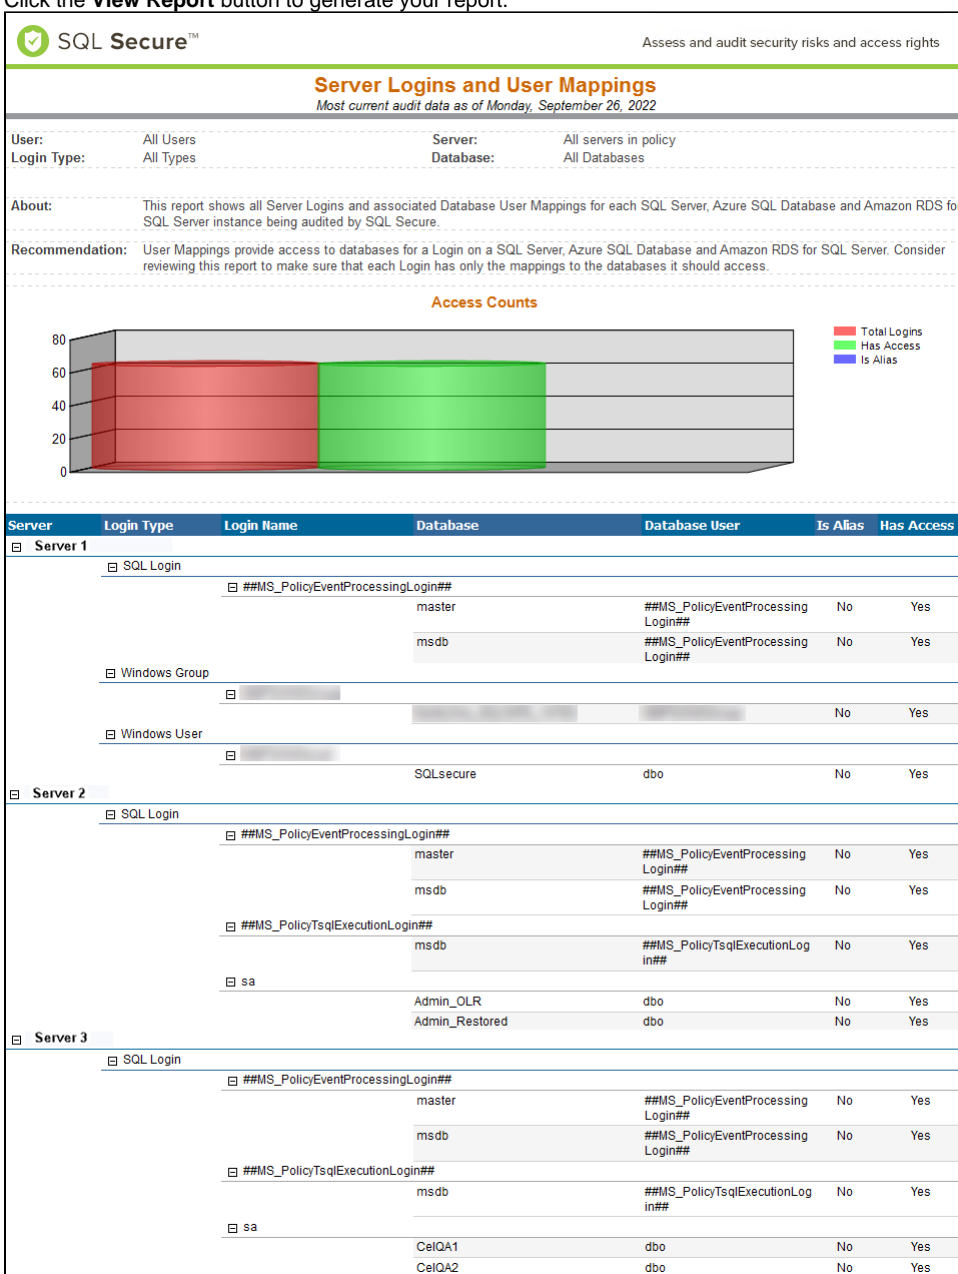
Click the **View Report** button to generate your report.

SQL Secure™

Assess and audit security risks and access rights

**Server Logins and User Mappings**

*Most current audit data as of Monday, September 26, 2022*

**User:** All Users
**Login Type:** All Types
**Server:** All servers in policy
**Database:** All Databases

**About:** This report shows all Server Logins and associated Database User Mappings for each SQL Server, Azure SQL Database and Amazon RDS fo SQL Server instance being audited by SQL Secure.

**Recommendation:** User Mappings provide access to databases for a Login on a SQL Server, Azure SQL Database and Amazon RDS for SQL Server. Consider reviewing this report to make sure that each Login has only the mappings to the databases it should access.

**Access Counts**

80
60
40
20
0

Total Logins
Has Access
Is Alias

| Server | Login Type | Login Name | Database | Database User | Is Alias | Has Access |
|---|---|---|---|---|---|---|
| ⊟ Server 1 | | | | | | |
| | ⊟ SQL Login | | | | | |
| | | ⊟ ##MS_PolicyEventProcessingLogin## | | | | |
| | | | master | ##MS_PolicyEventProcessing Login## | No | Yes |
| | | | msdb | ##MS_PolicyEventProcessing Login## | No | Yes |
| | ⊟ Windows Group | | | | | |
| | | ⊟ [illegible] | | | | |
| | | | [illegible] | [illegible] | No | Yes |
| | ⊟ Windows User | | | | | |
| | | ⊟ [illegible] | | | | |
| | | | SQLsecure | dbo | No | Yes |
| ⊟ Server 2 | | | | | | |
| | ⊟ SQL Login | | | | | |
| | | ⊟ ##MS_PolicyEventProcessingLogin## | | | | |
| | | | master | ##MS_PolicyEventProcessing Login## | No | Yes |
| | | | msdb | ##MS_PolicyEventProcessing Login## | No | Yes |
| | | ⊟ ##MS_PolicyTsqlExecutionLogin## | | | | |
| | | | msdb | ##MS_PolicyTsqlExecutionLog in## | No | Yes |
| | | ⊟ sa | | | | |
| | | | Admin_OLR | dbo | No | Yes |
| | | | Admin_Restored | dbo | No | Yes |
| ⊟ Server 3 | | | | | | |
| | ⊟ SQL Login | | | | | |
| | | ⊟ ##MS_PolicyEventProcessingLogin## | | | | |
| | | | master | ##MS_PolicyEventProcessing Login## | No | Yes |
| | | | msdb | ##MS_PolicyEventProcessing Login## | No | Yes |
| | | ⊟ ##MS_PolicyTsqlExecutionLogin## | | | | |
| | | | msdb | ##MS_PolicyTsqlExecutionLog in## | No | Yes |
| | | ⊟ sa | | | | |
| | | | CelQA1 | dbo | No | Yes |
| | | | CelQA2 | dbo | No | Yes |